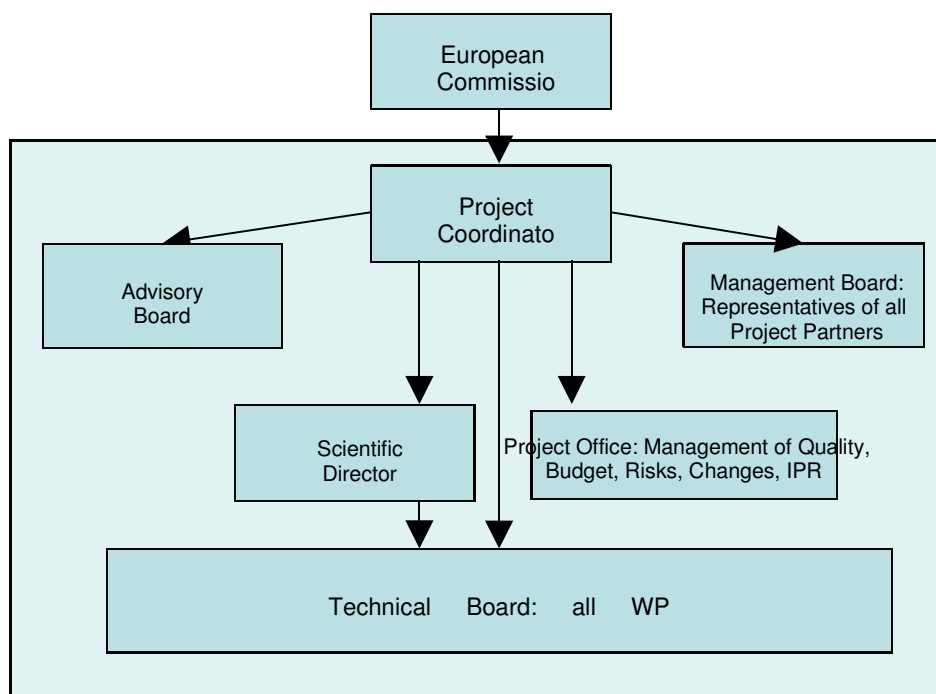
European Commissio

Project Coordinato

Advisory Board

Management Board: Representatives of all Project Partners

Scientific Director

Project Office: Management of Quality, Budget, Risks, Changes, IPR

Technical Board: all WP